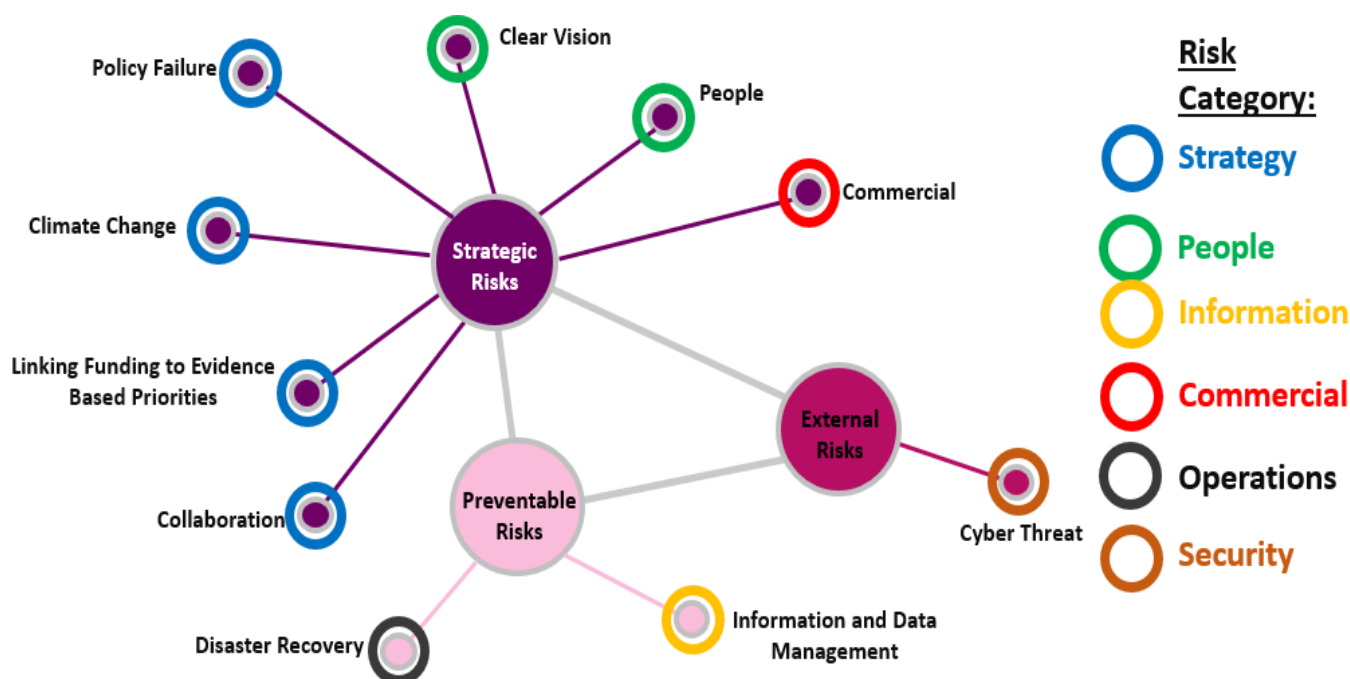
Clear Vision

Policy Failure

People

Commercial

Climate Change

Strategic Risks

Linking Funding to Evidence Based Priorities

External Risks

Collaboration

Preventable Risks

Cyber Threat

Disaster Recovery

Information and Data Management

Risk Category:

Strategy

People

Information

Commercial

Operations

Security